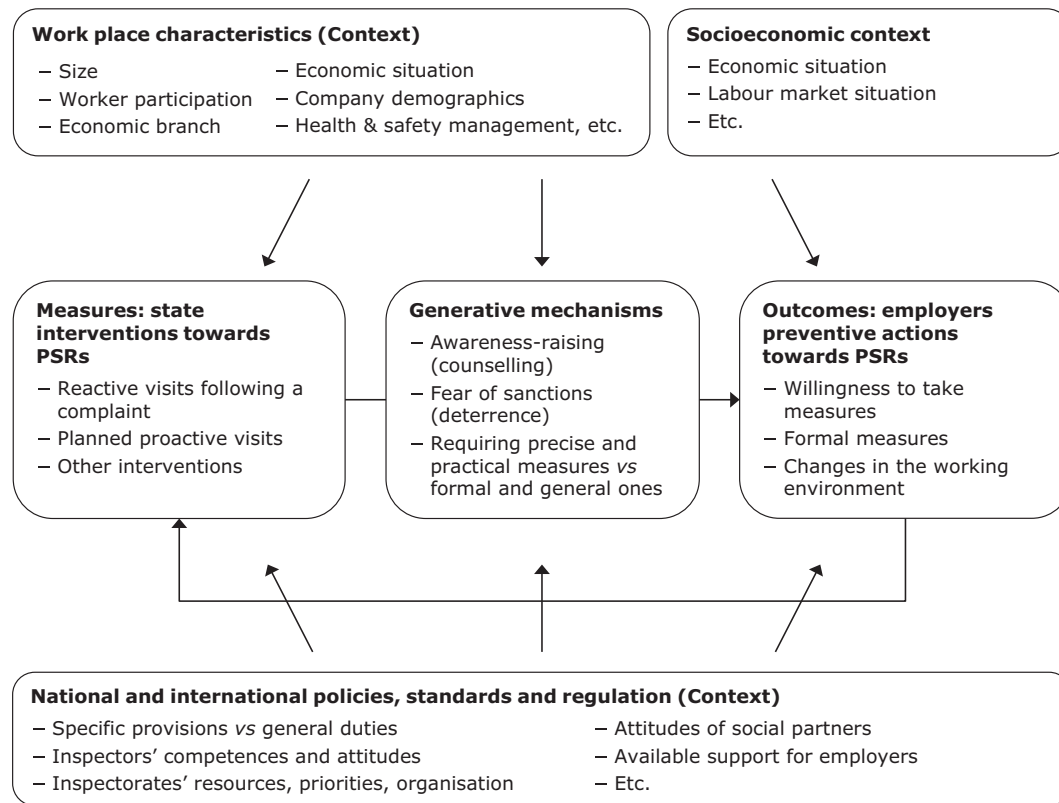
**Work place characteristics (Context)**

– Size
– Worker participation
– Economic branch

– Economic situation
– Company demographics
– Health & safety management, etc.

**Socioeconomic context**

– Economic situation
– Labour market situation
– Etc.

**Measures: state interventions towards PSRs**

– Reactive visits following a complaint
– Planned proactive visits
– Other interventions

**Generative mechanisms**

– Awareness-raising (counselling)
– Fear of sanctions (deterrence)
– Requiring precise and practical measures *vs* formal and general ones

**Outcomes: employers preventive actions towards PSRs**

– Willingness to take measures
– Formal measures
– Changes in the working environment

**National and international policies, standards and regulation (Context)**

– Specific provisions *vs* general duties
– Inspectors' competences and attitudes
– Inspectorates' resources, priorities, organisation

– Attitudes of social partners
– Available support for employers
– Etc.